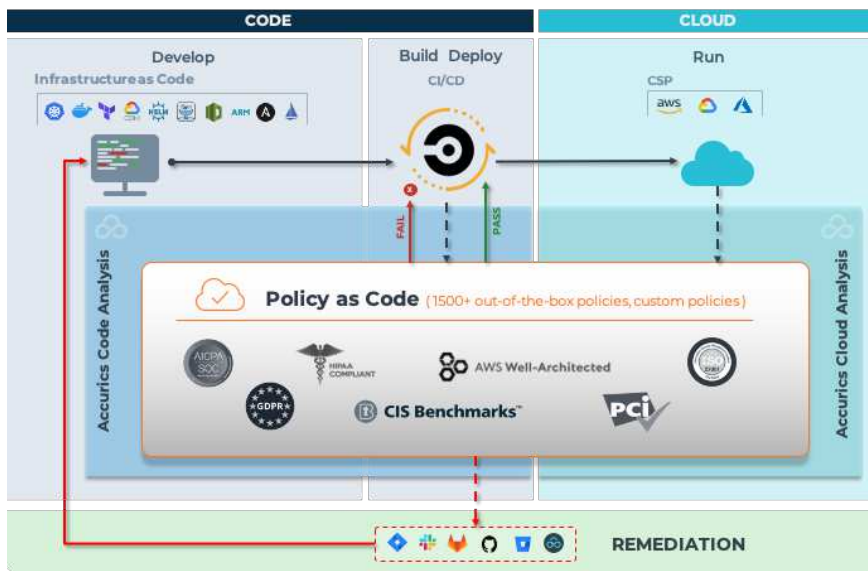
CODE

CLOUD

Develop

Infrastructure as Code

HELM

ARM

Build Deploy

CI/CD

Run

CSP

aws

FAIL

PASS

Accurics Code Analysis

Accurics Cloud Analysis

Policy as Code (1500+ out-of-the-box policies, custom policies)

AICPA SOC

HIPAA COMPLIANT

AWS Well-Architected

ISO

GDPR

CIS Benchmarks™

PCI

REMEDIATION